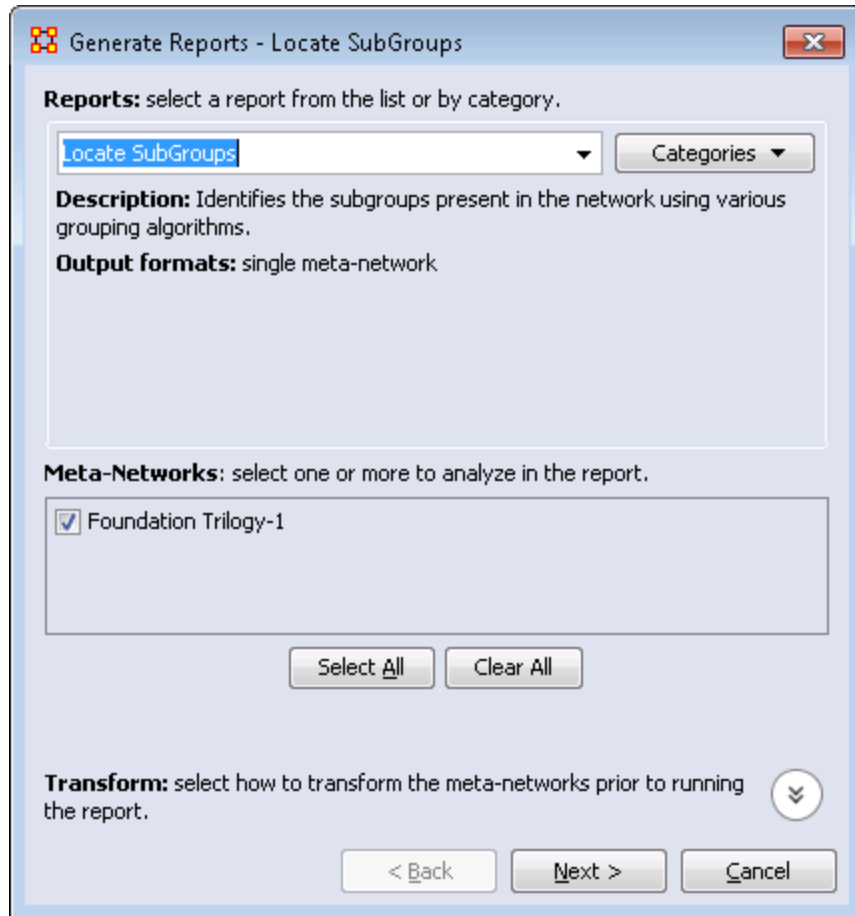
Generate Reports - Locate SubGroups

**Reports:** select a report from the list or by category.

Locate SubGroups

Categories

**Description:** Identifies the subgroups present in the network using various grouping algorithms.

**Output formats:** single meta-network

**Meta-Networks**: select one or more to analyze in the report.

Foundation Trilogy-1

Select All

Clear All

**Transform:** select how to transform the meta-networks prior to running the report.

< Back

Next >

Cancel